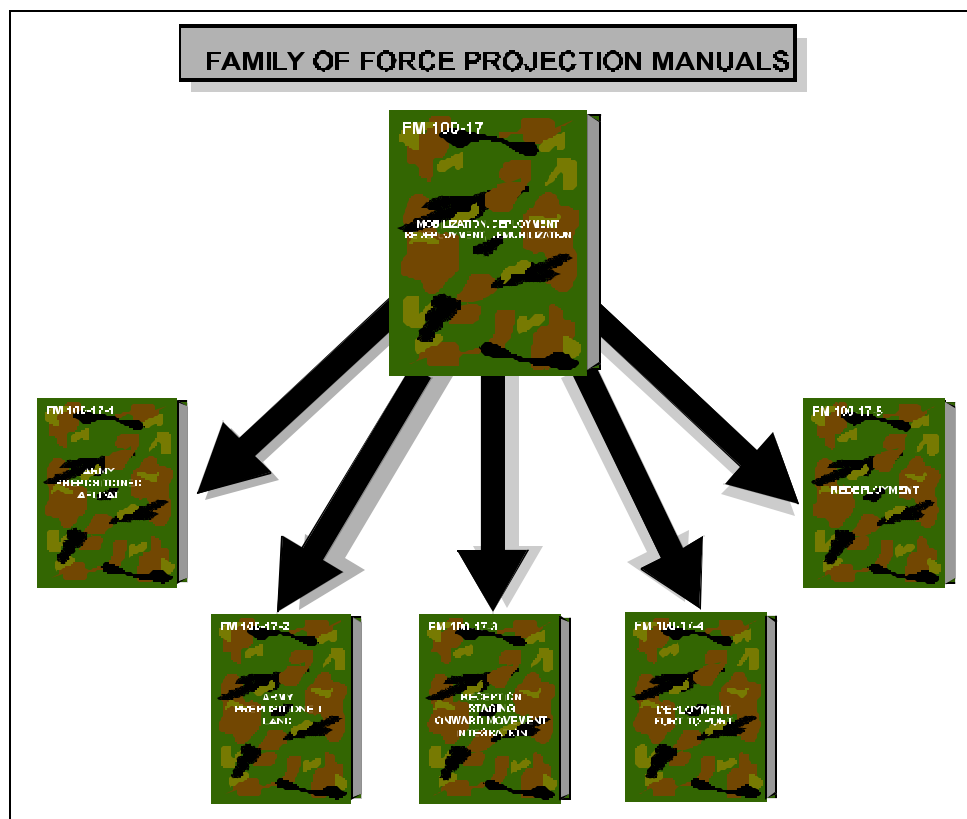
FAMILY OF FORCE PROJECTION MANUALS

FM 100-17

MOBILIZATION, DEPLOYMENT REDEPLOYMENT, DEMOBILIZATION

FM 100-17-1

ARMY PREPOSITIONED AFLOAT

FM 100-17-5

REDEPLOYMENT

FM 100-17-2

ARMY PREPOSITIONED LAND

FM 100-17-3

RECEPTION STAGING ONWARD MOVEMENT INTEGRATION

FM 100-17-4

DEPLOYMENT FORT TO PORT